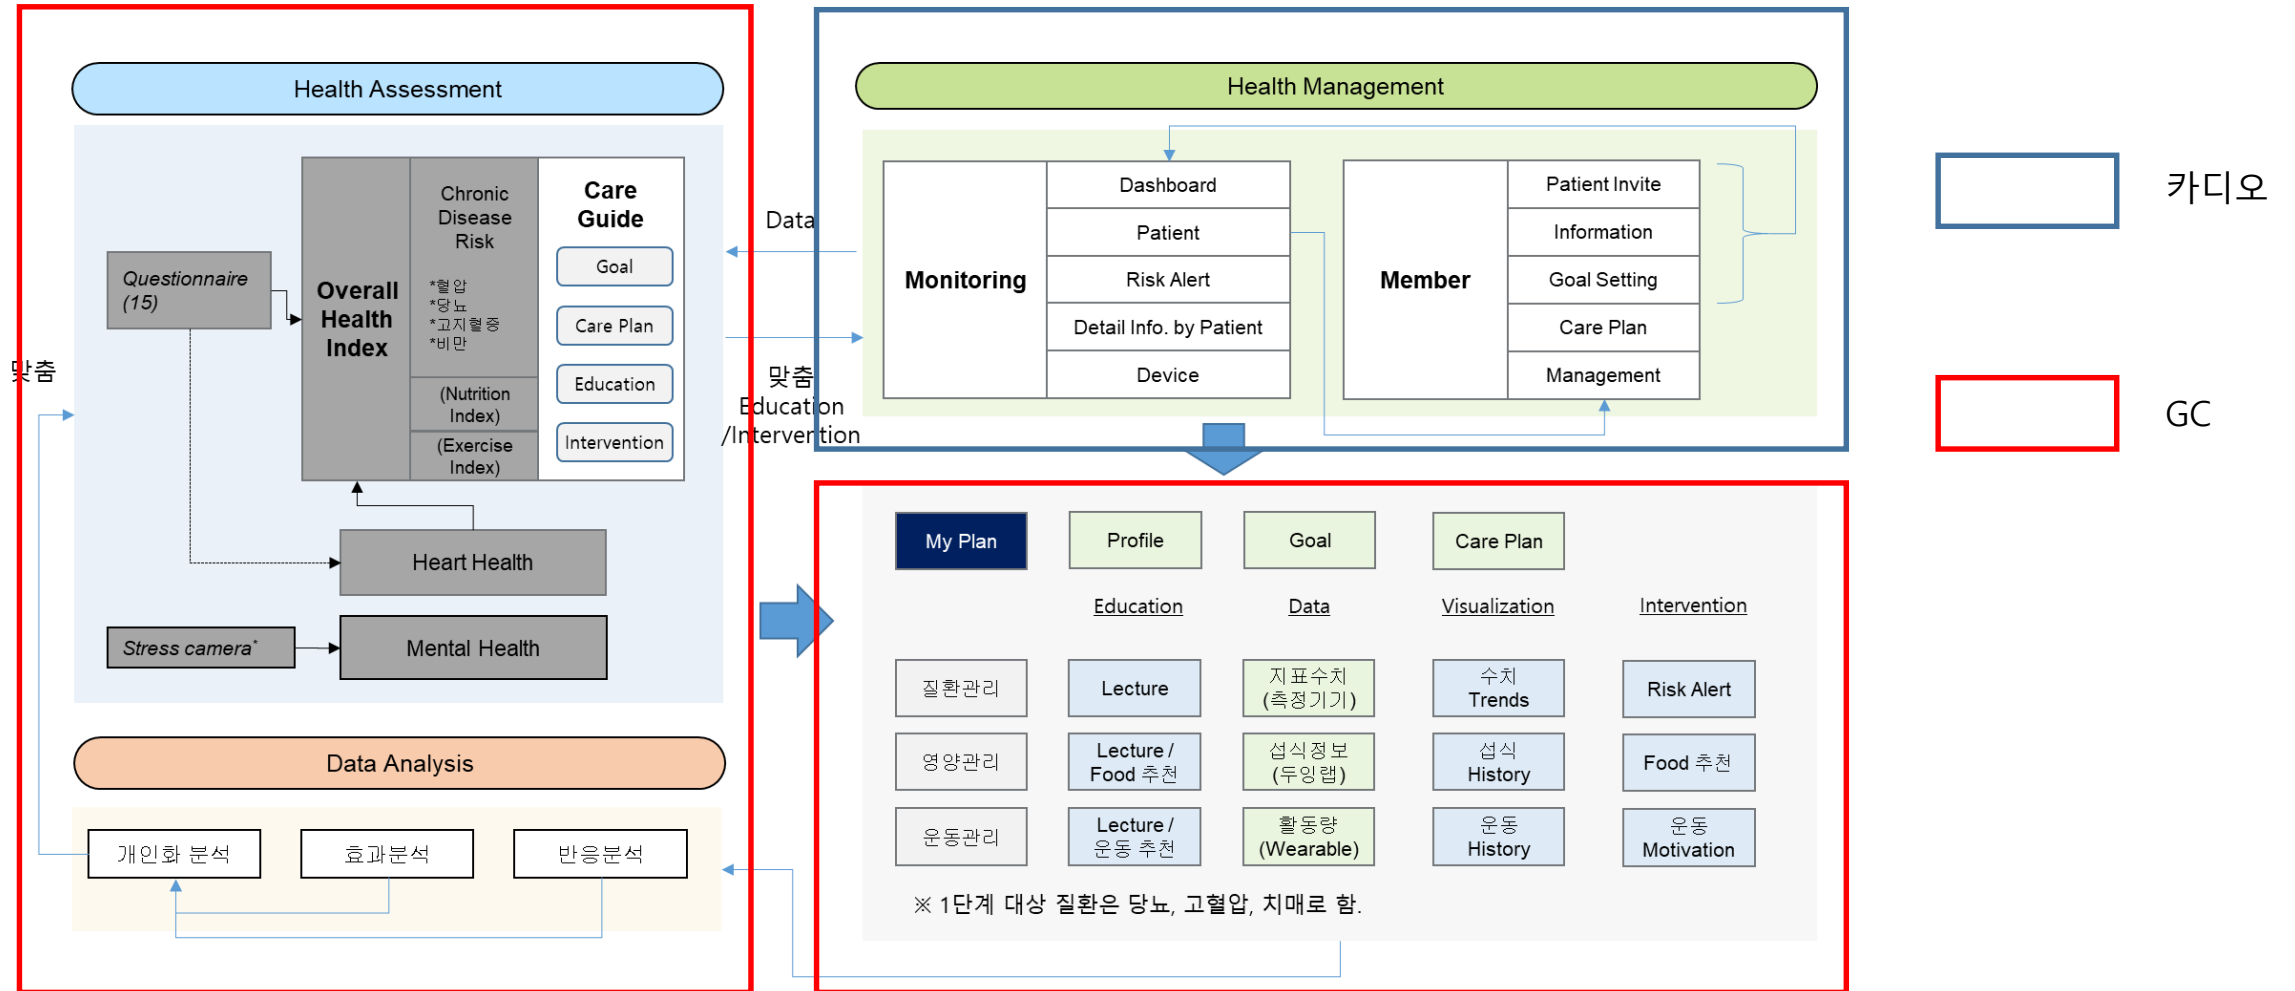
Health Assessment

Questionnaire (15)

Overall Health Index

Chronic Disease Risk

*혈압
*당뇨
*고지혈증
*비만

(Nutrition Index)

(Exercise Index)

Care Guide

Goal

Care Plan

Education

Intervention

Heart Health

Stress camera*

Mental Health

맞춤

Data Analysis

개인화 분석

효과분석

반응분석

Data

맞춤
Education
/Intervention

Health Management

Monitoring

Dashboard

Patient

Risk Alert

Detail Info. by Patient

Device

Member

Patient Invite

Information

Goal Setting

Care Plan

Management

카디오

GC

My Plan

Profile

Goal

Care Plan

Education

Data

Visualization

Intervention

질환관리

Lecture

지표수치
(측정기기)

수치
Trends

Risk Alert

영양관리

Lecture /
Food 추천

섭식정보
(두잉랩)

섭식
History

Food 추천

운동관리

Lecture /
운동 추천

활동량
(Wearable)

운동
History

운동
Motivation

※ 1단계 대상 질환은 당뇨, 고혈압, 치매로 함.